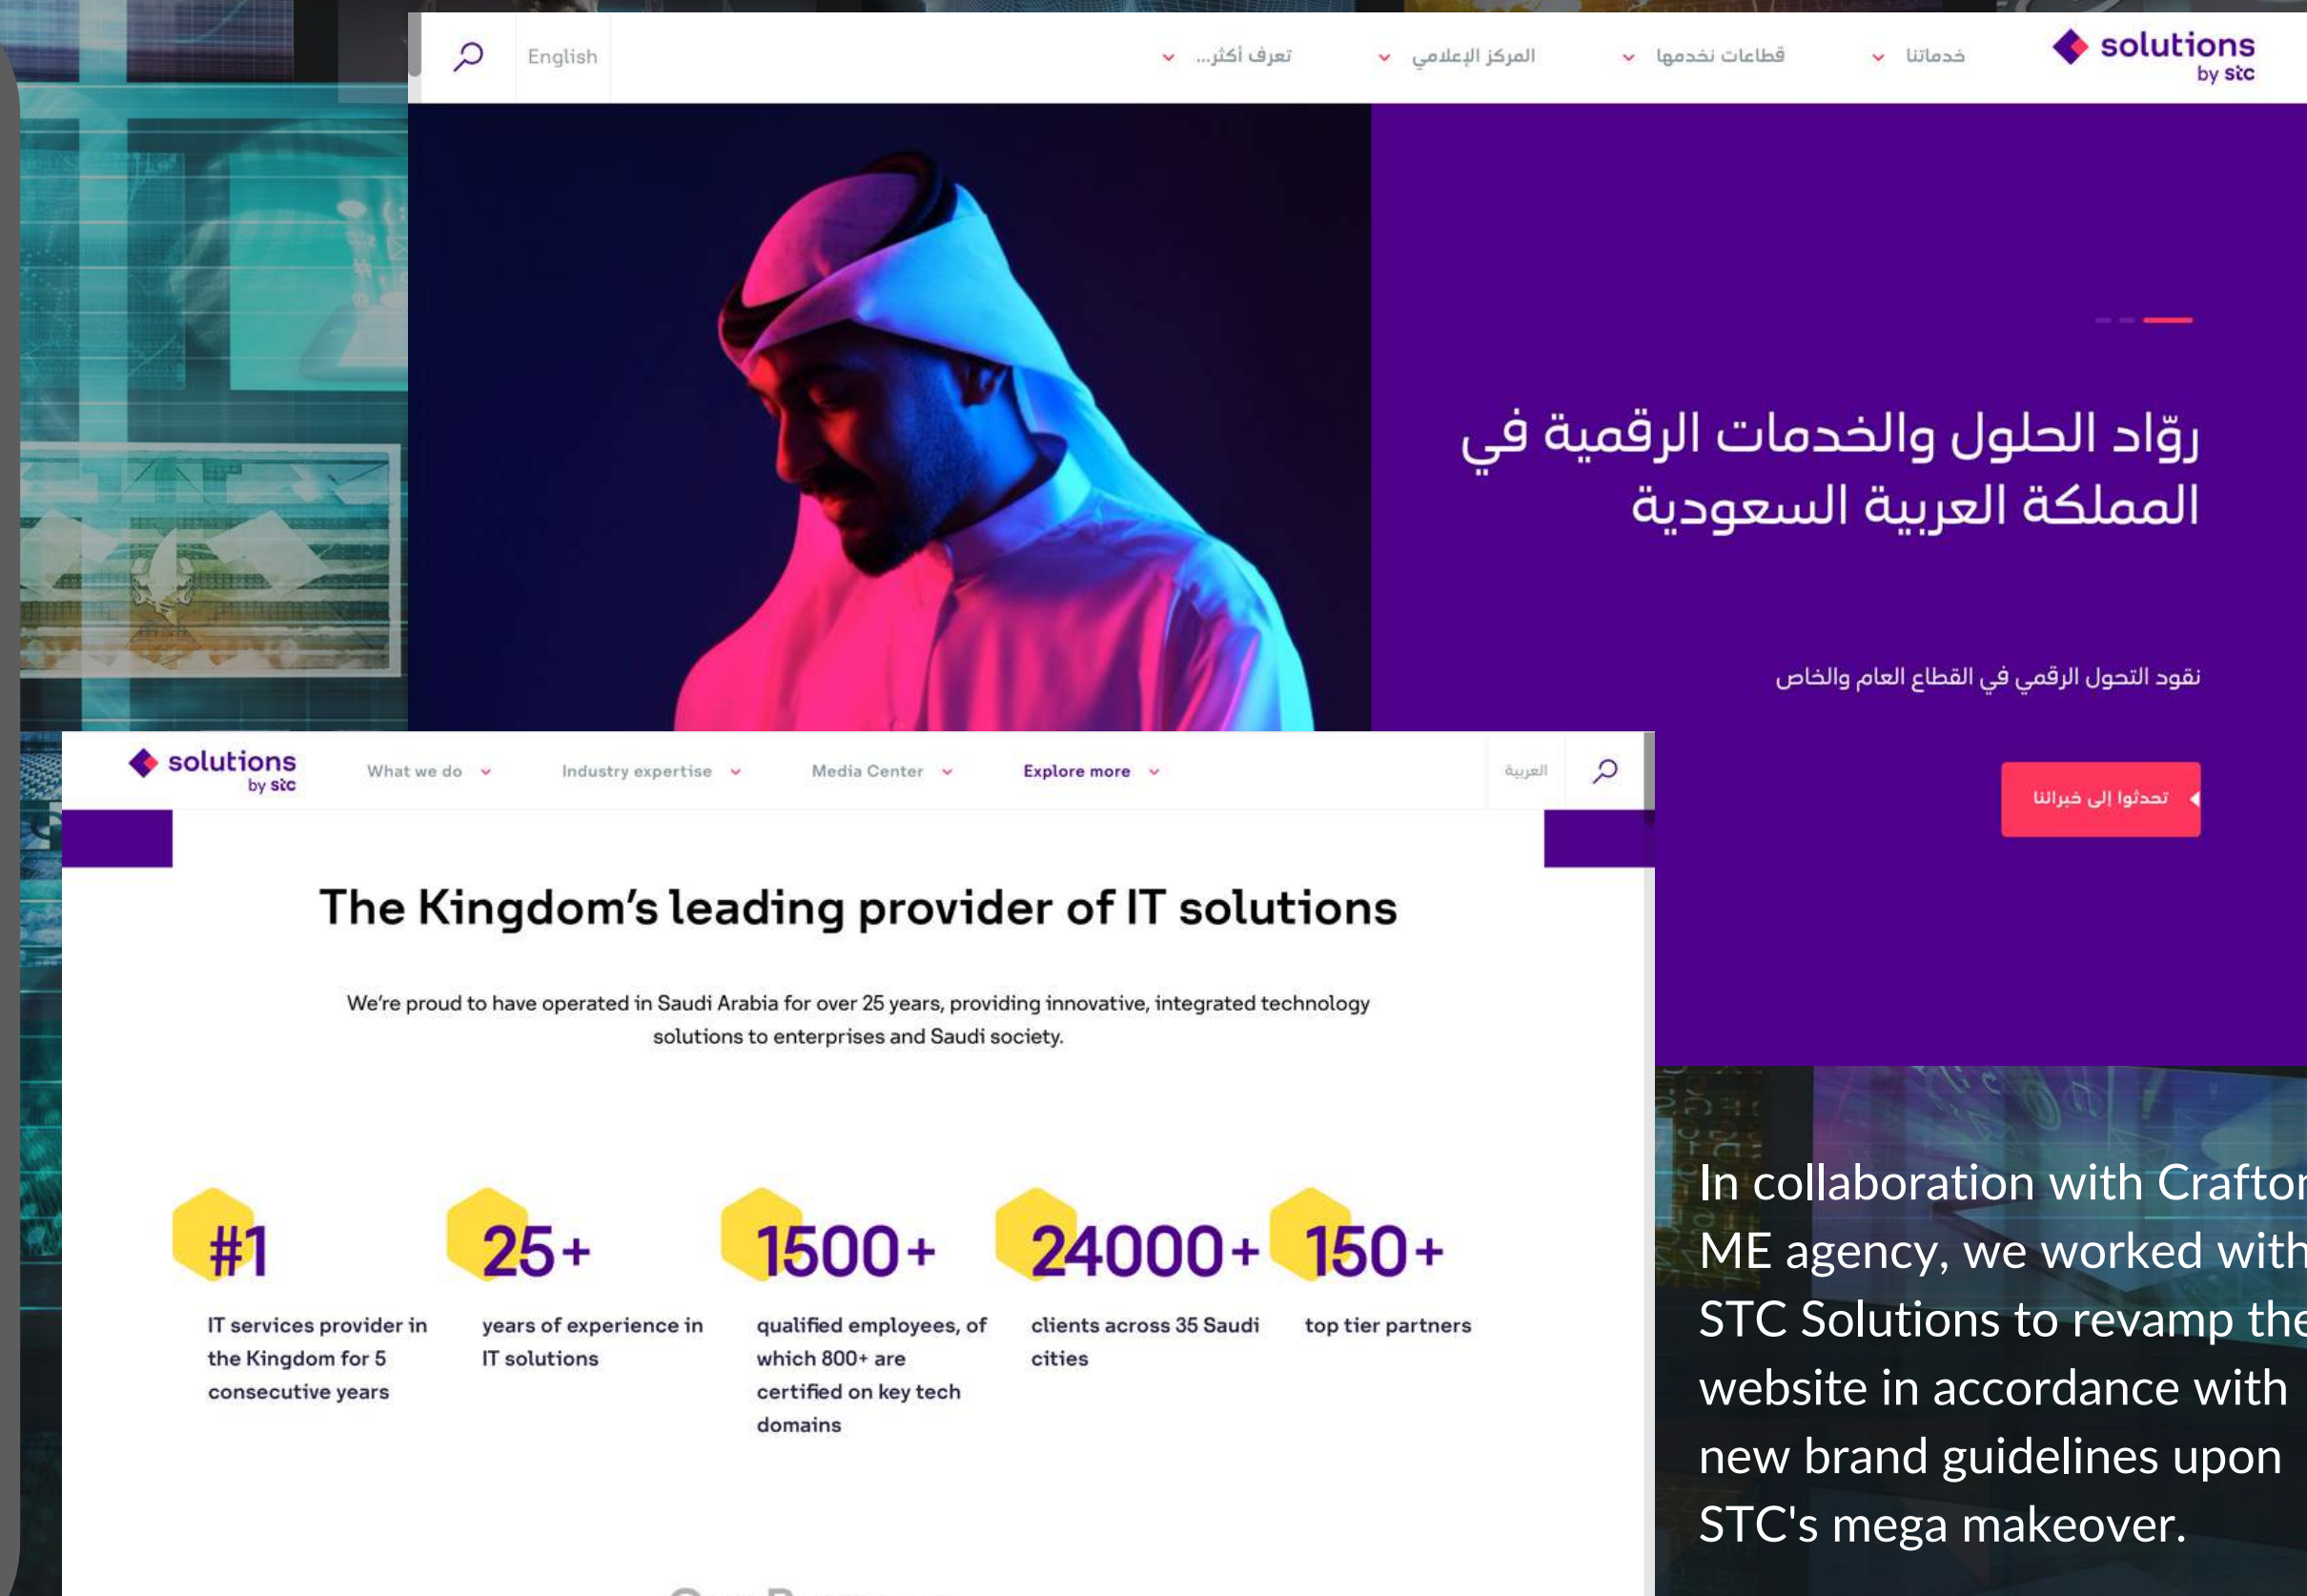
solutions by stc

خدماتنا

قطاعات نخدمها

المركز الإعلامي

تعرف أكثر...

English

روّاد الحلول والخدمات الرقمية في المملكة العربية السعودية

نقود التحول الرقمي في القطاع العام والخاص

تحدثوا إلى خبرائنا

solutions by stc

What we do

Industry expertise

Media Center

Explore more

العربية

The Kingdom's leading provider of IT solutions

We're proud to have operated in Saudi Arabia for over 25 years, providing innovative, integrated technology solutions to enterprises and Saudi society.

#1
IT services provider in the Kingdom for 5 consecutive years

25+
years of experience in IT solutions

1500+
qualified employees, of which 800+ are certified on key tech domains

24000+
clients across 35 Saudi cities

150+
top tier partners

In collaboration with Crafton ME agency, we worked with STC Solutions to revamp the website in accordance with new brand guidelines upon STC's mega makeover.